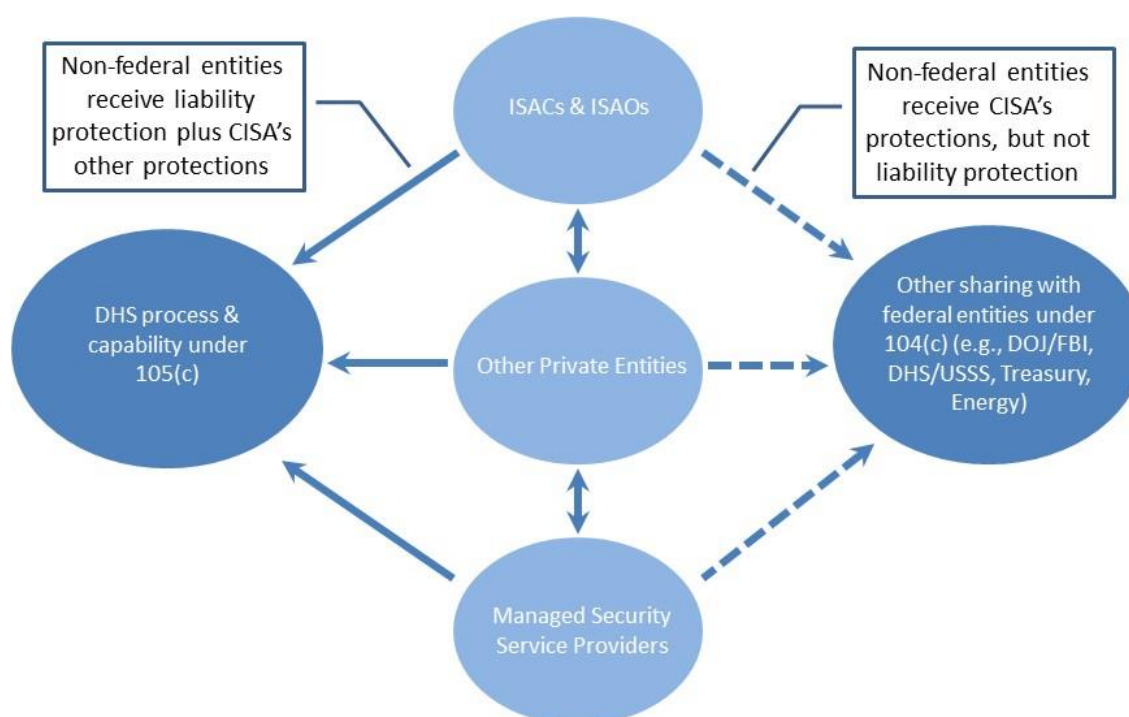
Non-federal entities receive liability protection plus CISA's other protections

ISACs & ISAOs

Non-federal entities receive CISA's protections, but not liability protection

DHS process & capability under 105(c)

Other Private Entities

Other sharing with federal entities under 104(c) (e.g., DOJ/FBI, DHS/USSS, Treasury, Energy)

Managed Security Service Providers